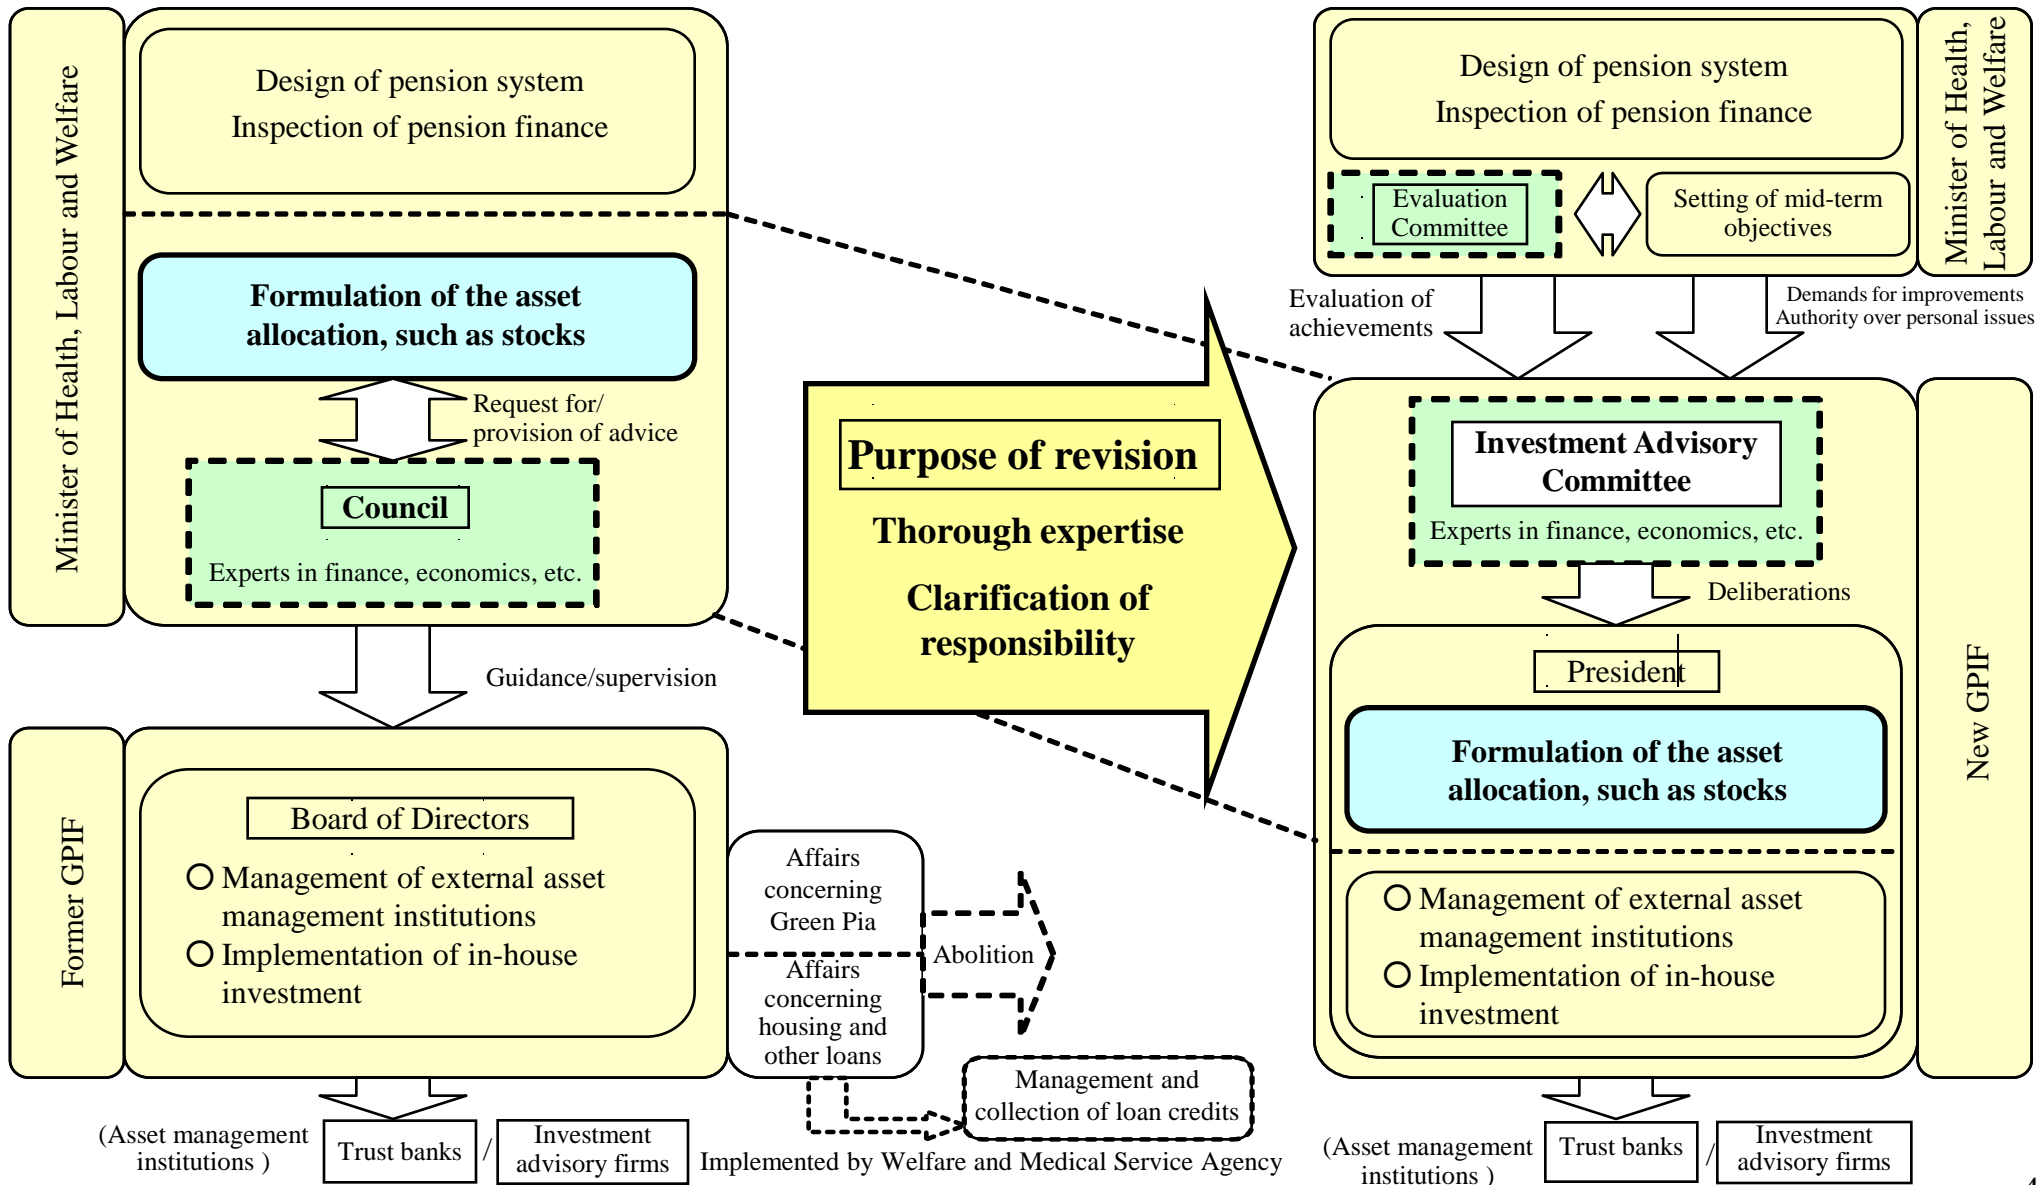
Minister of Health, Labour and Welfare

Design of pension system
Inspection of pension finance

Formulation of the asset allocation, such as stocks

Request for/ provision of advice

Council

Experts in finance, economics, etc.

Guidance/supervision

Former GPIF

Board of Directors

○ Management of external asset management institutions
○ Implementation of in-house investment

Affairs concerning Green Pia

Affairs concerning housing and other loans

Abolition

Management and collection of loan credits

(Asset management institutions )

Trust banks / Investment advisory firms

Implemented by Welfare and Medical Service Agency

Purpose of revision

Thorough expertise

Clarification of responsibility

Design of pension system
Inspection of pension finance

Evaluation Committee

Setting of mid-term objectives

Minister of Health, Labour and Welfare

Evaluation of achievements

Demands for improvements
Authority over personal issues

Investment Advisory Committee

Experts in finance, economics, etc.

Deliberations

President

Formulation of the asset allocation, such as stocks

○ Management of external asset management institutions
○ Implementation of in-house investment

New GPIF

(Asset management institutions )

Trust banks / Investment advisory firms

4